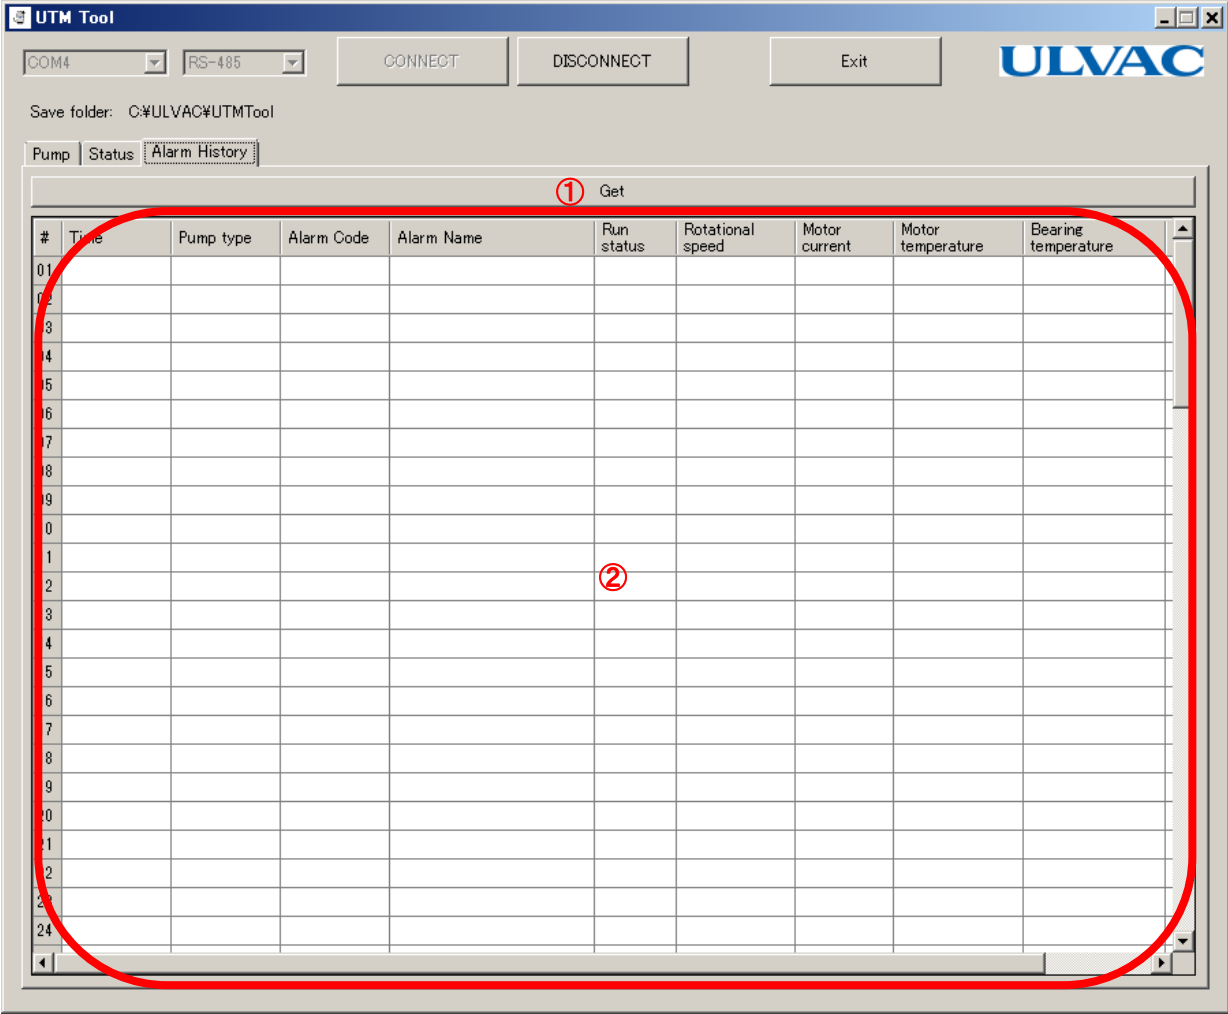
UTM Tool

COM4 RS-485 CONNECT DISCONNECT Exit ULVAC

Save folder: C:¥ULVAC¥UTMTool

Pump Status Alarm History

① Get

| # | Time | Pump type | Alarm Code | Alarm Name | Run status | Rotational speed | Motor current | Motor temperature | Bearing temperature |
|---|---|---|---|---|---|---|---|---|---|
| 01 | | | | | | | | | |
| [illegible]2 | | | | | | | | | |
| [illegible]3 | | | | | | | | | |
| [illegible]4 | | | | | | | | | |
| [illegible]5 | | | | | | | | | |
| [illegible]6 | | | | | | | | | |
| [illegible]7 | | | | | | | | | |
| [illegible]8 | | | | | | | | | |
| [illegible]9 | | | | | | | | | |
| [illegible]0 | | | | | | | | | |
| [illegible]1 | | | | | | | | | |
| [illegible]2 | | | | | | | | | |
| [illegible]3 | | | | | | | | | |
| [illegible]4 | | | | | | | | | |
| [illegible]5 | | | | | | | | | |
| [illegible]6 | | | | | | | | | |
| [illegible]7 | | | | | | | | | |
| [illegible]8 | | | | | | | | | |
| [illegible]9 | | | | | | | | | |
| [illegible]0 | | | | | | | | | |
| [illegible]1 | | | | | | | | | |
| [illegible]2 | | | | | | | | | |
| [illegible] | | | | | | | | | |
| 24 | | | | | | | | | |

②